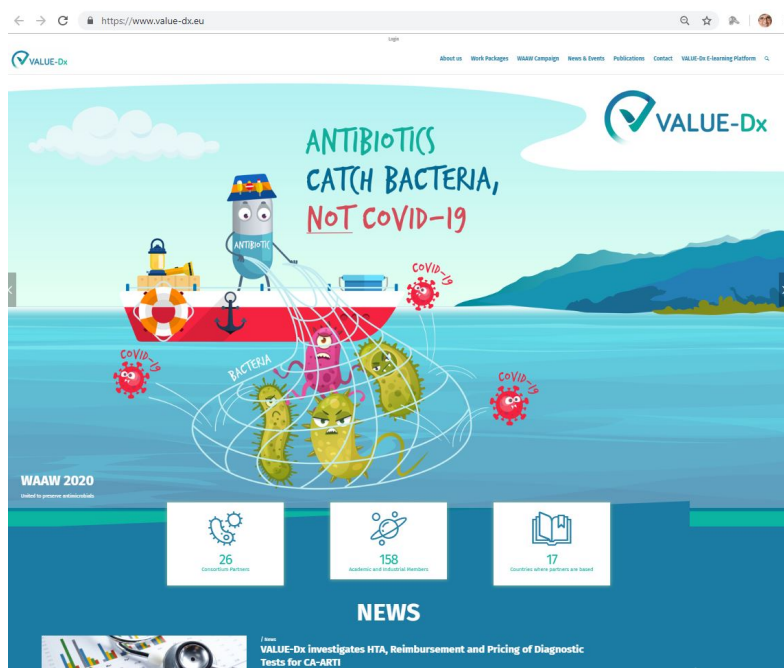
https://www.value-dx.eu

Login

VALUE-Dx

About us Work Packages WAAW Campaign News & Events Publications Contact VALUE-Dx E-learning Platform

VALUE-Dx

ANTIBIOTICS CATCH BACTERIA, NOT COVID-19

ANTIBIOTIC

COVID-19

COVID-19

BACTERIA

COVID-19

WAAW 2020

United to preserve antimicrobials

26
Consortium Partners

158
Academic and Industrial Members

17
Countries where partners are based

NEWS

/ News

VALUE-Dx investigates HTA, Reimbursement and Pricing of Diagnostic Tests for CA-ARTI